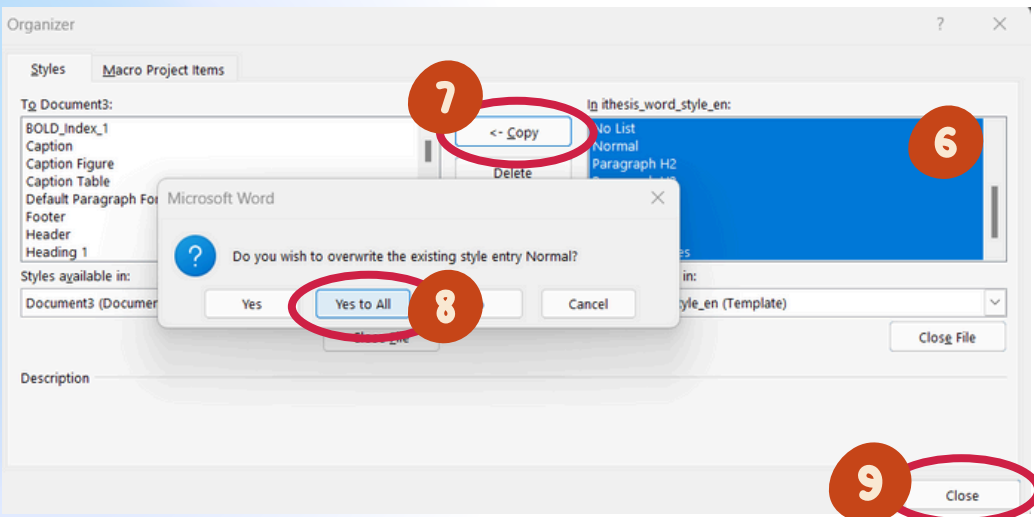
Organizer

?

Styles

Macro Project Items

To Document3:

BOLD_Index_1
Caption
Caption Figure
Caption Table
Default Paragraph Fo
Footer
Header
Heading 1

<- Copy

Delete

In ithesis_word_style_en:

No List
Normal
Paragraph H2

6

7

Microsoft Word

Do you wish to overwrite the existing style entry Normal?

Yes

Yes to All

8

Cancel

Styles available in:

Document3 (Documen

in:

tyle_en (Template)

Close File

Description

9

Close